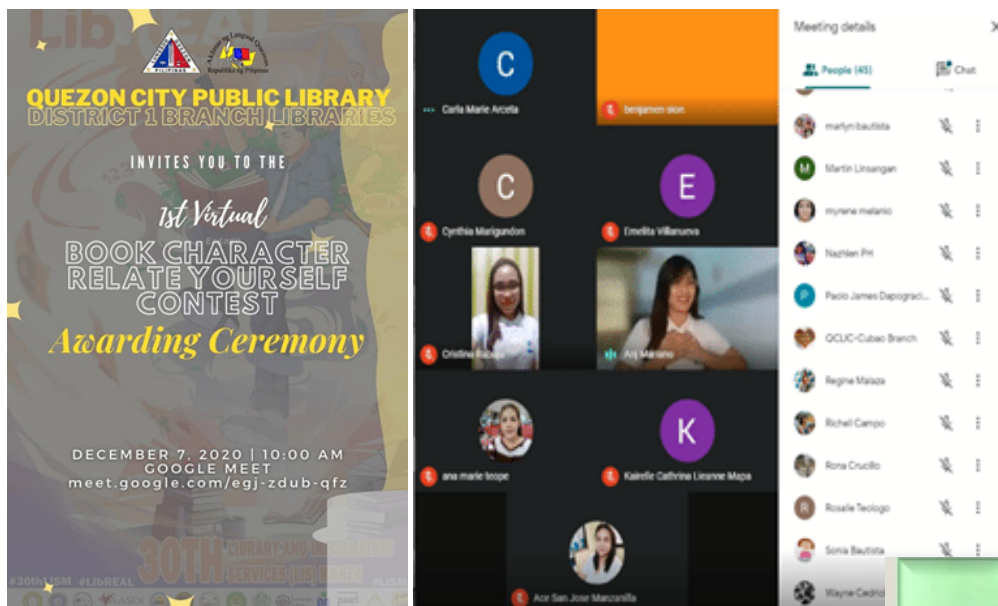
QUEZON CITY PUBLIC LIBRARY
DISTRICT 1 BRANCH LIBRARIES

INVITES YOU TO THE

1st Virtual
BOOK CHARACTER RELATE YOURSELF CONTEST
Awarding Ceremony

DECEMBER 7, 2020 | 10:00 AM
GOOGLE MEET
meet.google.com/egj-zdub-qfz

30TH LIBRARY AND INFORMATION SERVICES (LIS) MONTH
#30thLISM #LibREAL #LISM

C
Carla Marie Arceta
benjamen skon
C
Cynthia Marigundon
E
Emelita Villanuva
Cristina Bajado
Anj Mariano
ana marie leope
K
Kairelle Cathrina Lieanne Mapa
Acor San Jose Manzanilla

Meeting details
People (45)
Chat
marlyn bautista
M
Martin Linsangan
myrene melanio
Nazhlen Piri
P
Paolo James Dapogracia
QCLIC-Cubao Branch
Regine Malaza
Richell Campo
Rona Crucillo
R
Rosalie Teologo
Sonia Bautista
Wayne Cedric